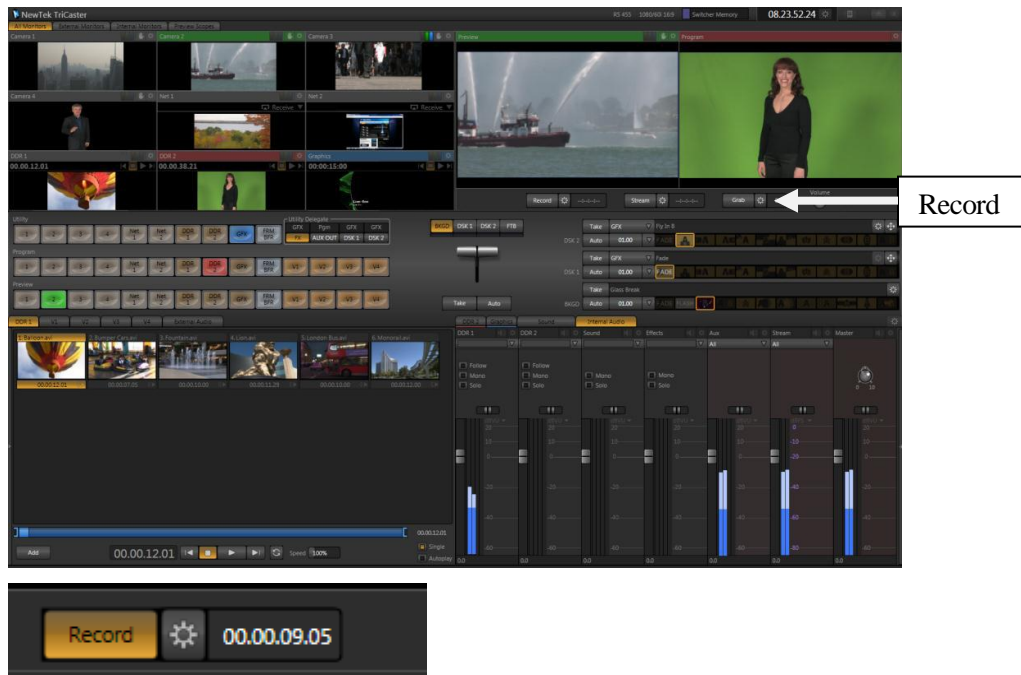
NewTek TriCaster

All Monitors | External Monitors | Internal Monitors | Preview Scopes

08.23.52.24

Camera 1 | Camera 2 | Camera 3 | Preview | Program

Camera 4 | Net 1 | Net 2

DDR 1 | DDR 2 | Graphics

00.00.12.01 | 00.00.38.21 | 00.00.15.00

Record | Stream | Grab

Volume

Record

Utility

Program

Preview

BKGD | DSK 1 | DSK 2 | FTB

Take | Auto

Take | GFX | Fly In B

Auto | 01.00

DSK 2

Take | GFX | Fade

Auto | 01.00

DSK 1

Take | Glass Break

Auto | 01.00

BKGD

DDR 1

Internal Audio

1. Balloon.avi | 2. Bumper Cars.avi | 3. Fountain.avi | 4. Lion.avi | 5. London Bus.avi | 6. Monorail.avi

00.00.12.01

DDR 1 | DDR 2 | Sound | Effects | Aux | Stream | Master

Follow | Mono | Solo

Add

00.00.12.01

Speed 100%

Single | Autoplay

Record | 00.00.09.05